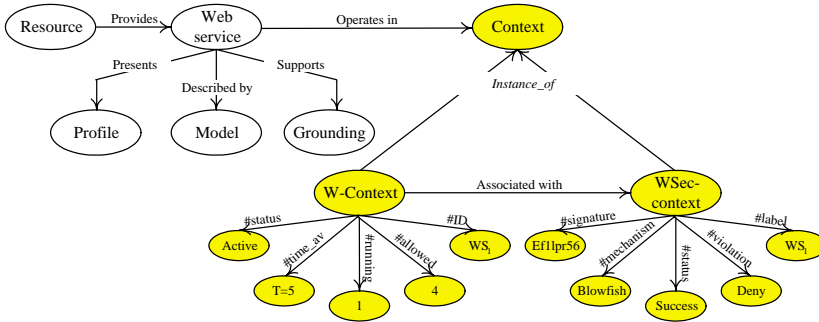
Resource

Provides

Web service

Operates in

Context

Presents

Described by

Supports

Instance_of

Profile

Model

Grounding

W-Context

Associated with

WSec-context

#status

#time_av

#running

#allowed

#ID

#signature

#mechanism

#status

#violation

#label

Active

T=5

1

4

$WS_i$

Ef1lpr56

Blowfish

Success

Deny

$WS_i$